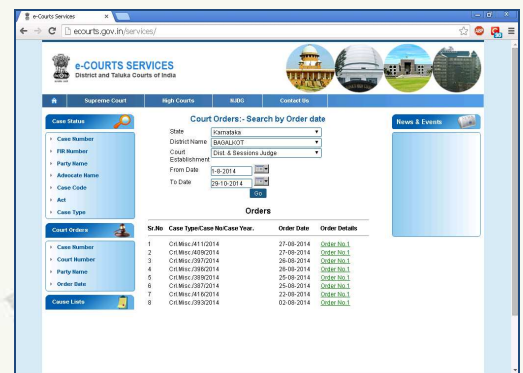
e-Courts Services ×

ecourts.gov.in/services/

e-COURTS SERVICES
District and Taluka Courts of India

Supreme Court | High Courts | NJDG | Contact Us

Case Status
Case Number
FIR Number
Party Name
Advocate Name
Case Code
Act
Case Type

Court Orders
Case Number
Court Number
Party Name
Order Date

Cause Lists

Court Orders:- Search by Order date

State: Karnataka
District Name: BAGALKOT
Court Establishment: Dist & Sessions Judge
From Date: 1-8-2014
To Date: 29-10-2014
Go

Orders

| Sr.No | Case Type/Case No/Case Year. | Order Date | Order Details |
|---|---|---|---|
| 1 | Crl.Misc./411/2014 | 27-08-2014 | Order No.1 |
| 2 | Crl.Misc./409/2014 | 27-08-2014 | Order No.1 |
| 3 | Crl.Misc./397/2014 | 26-08-2014 | Order No.1 |
| 4 | Crl.Misc./396/2014 | 26-08-2014 | Order No.1 |
| 5 | Crl.Misc./389/2014 | 25-08-2014 | Order No.1 |
| 6 | Crl.Misc./387/2014 | 25-08-2014 | Order No.1 |
| 7 | Crl.Misc./416/2014 | 22-08-2014 | Order No.1 |
| 8 | Crl.Misc./393/2014 | 02-08-2014 | Order No.1 |

News & Events